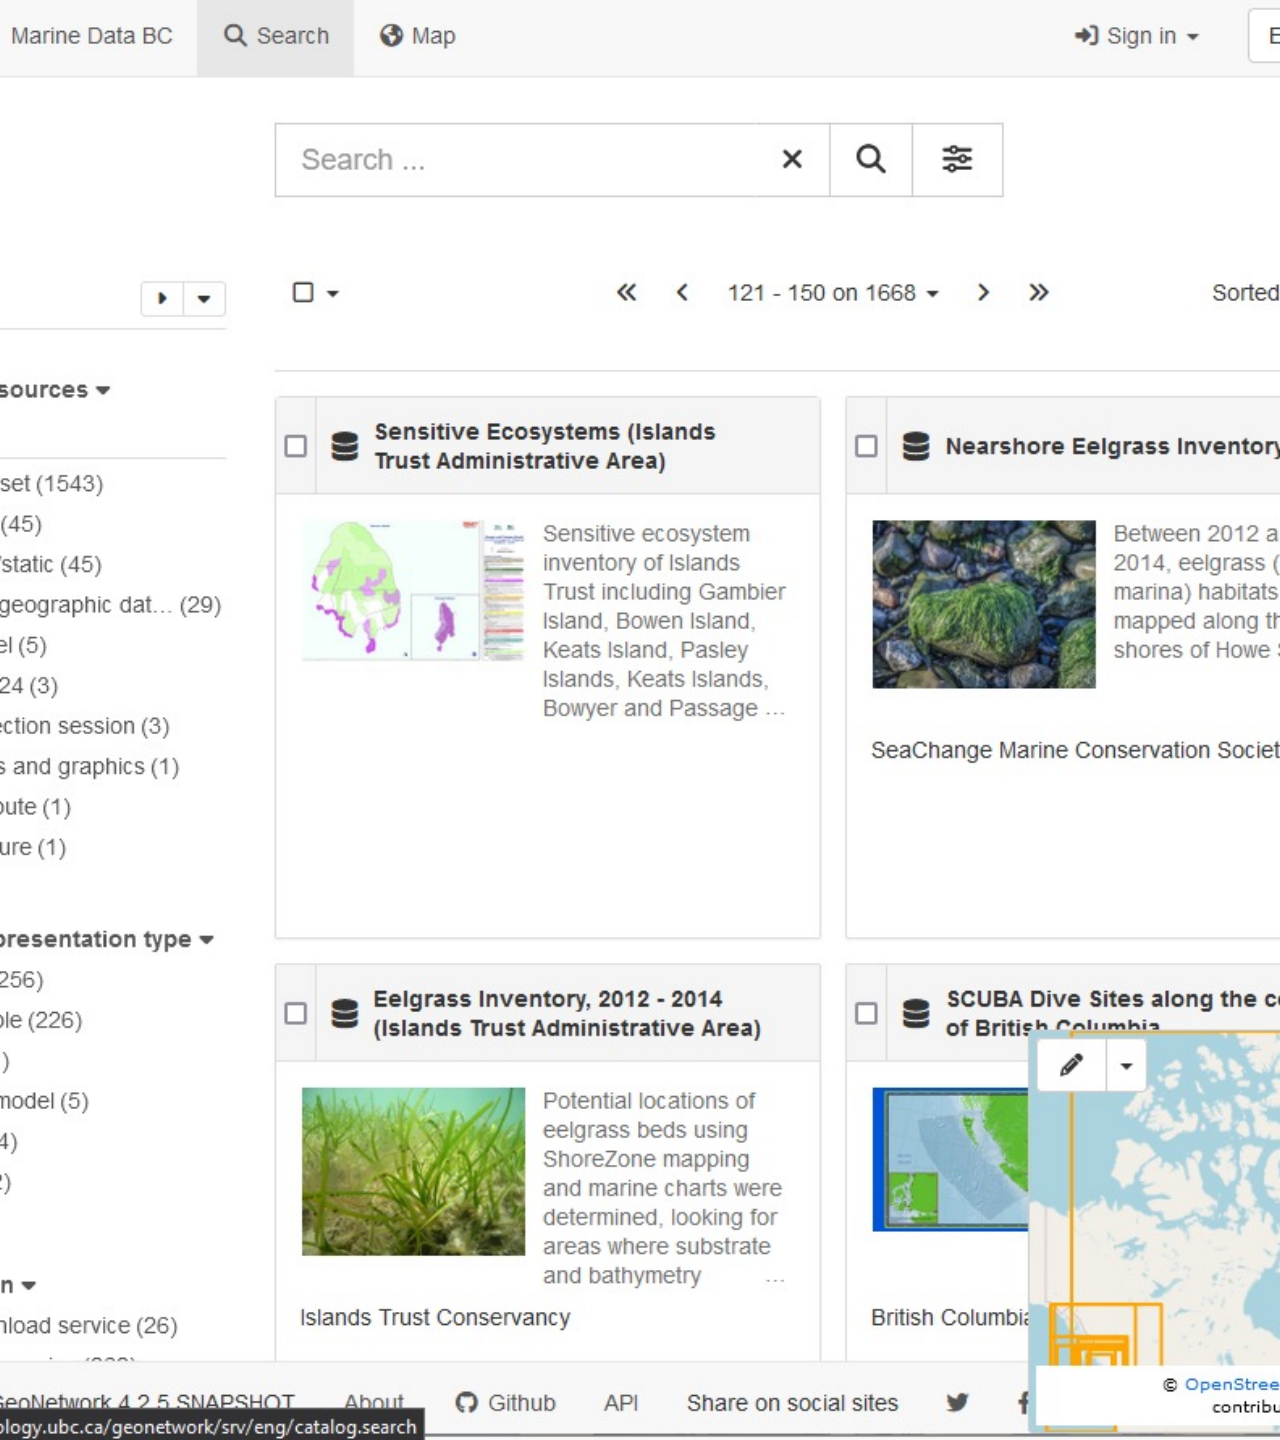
Marine Data BC Search Map Sign in E

Search ...

121 - 150 on 1668 Sorted

sources

set (1543)
(45)
static (45)
geographic dat... (29)
el (5)
24 (3)
ection session (3)
s and graphics (1)
oute (1)
ure (1)

presentation type
256)
ble (226)
)
model (5)
4)
)

n
nload service (26)

Sensitive Ecosystems (Islands Trust Administrative Area)

Sensitive ecosystem inventory of Islands Trust including Gambier Island, Bowen Island, Keats Island, Pasley Islands, Keats Islands, Bowyer and Passage ...

Nearshore Eelgrass Inventory

Between 2012 a 2014, eelgrass ( marina) habitats mapped along th shores of Howe

SeaChange Marine Conservation Societ

Eelgrass Inventory, 2012 - 2014 (Islands Trust Administrative Area)

Potential locations of eelgrass beds using ShoreZone mapping and marine charts were determined, looking for areas where substrate and bathymetry ...

Islands Trust Conservancy

SCUBA Dive Sites along the c of British Columbia

British Columbia

© OpenStree contribu

GeoNetwork 4.2.5 SNAPSHOT About Github API Share on social sites

ology.ubc.ca/geonetwork/srv/eng/catalog.search